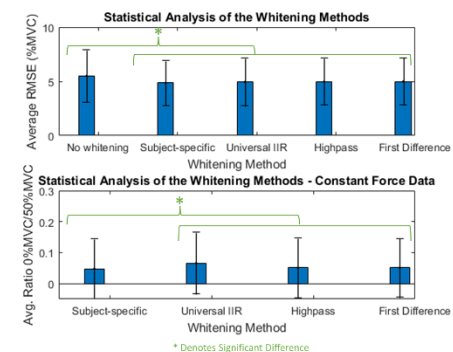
Statistical Analysis of the Whitening Methods

*

10

5

0

Average RMSE (%MVC)

No whitening

Subject-specific

Universal IIR

Highpass

First Difference

Whitening Method

Statistical Analysis of the Whitening Methods - Constant Force Data

*

0.3

0.2

0.1

0

Avg. Ratio 0%MVC/50%MVC

Subject-specific

Universal IIR

Highpass

First Difference

Whitening Method

* Denotes Significant Difference